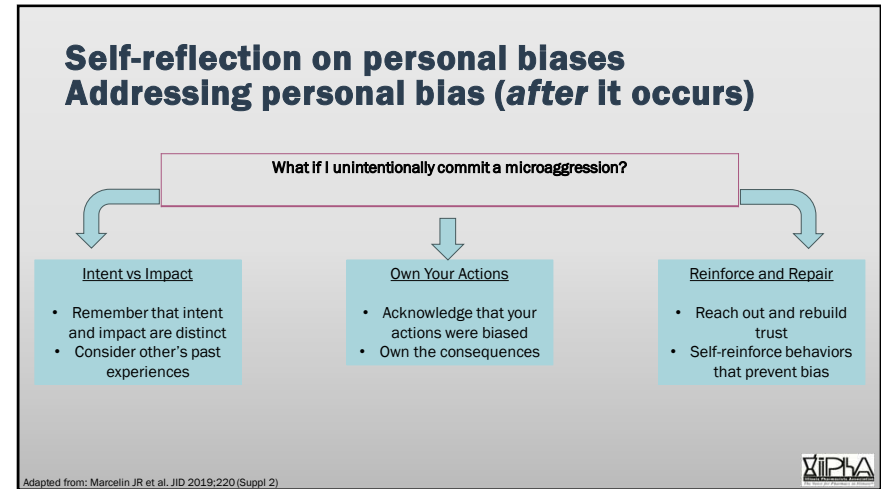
Self-reflection on personal biases
Addressing personal bias (*after* it occurs)

What if I unintentionally commit a microaggression?

Intent vs Impact

- Remember that intent and impact are distinct
- Consider other's past experiences

Own Your Actions

- Acknowledge that your actions were biased
- Own the consequences

Reinforce and Repair

- Reach out and rebuild trust
- Self-reinforce behaviors that prevent bias

Adapted from: Marcelin JR et al. JID 2019;220(Suppl 2)

IPhA
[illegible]